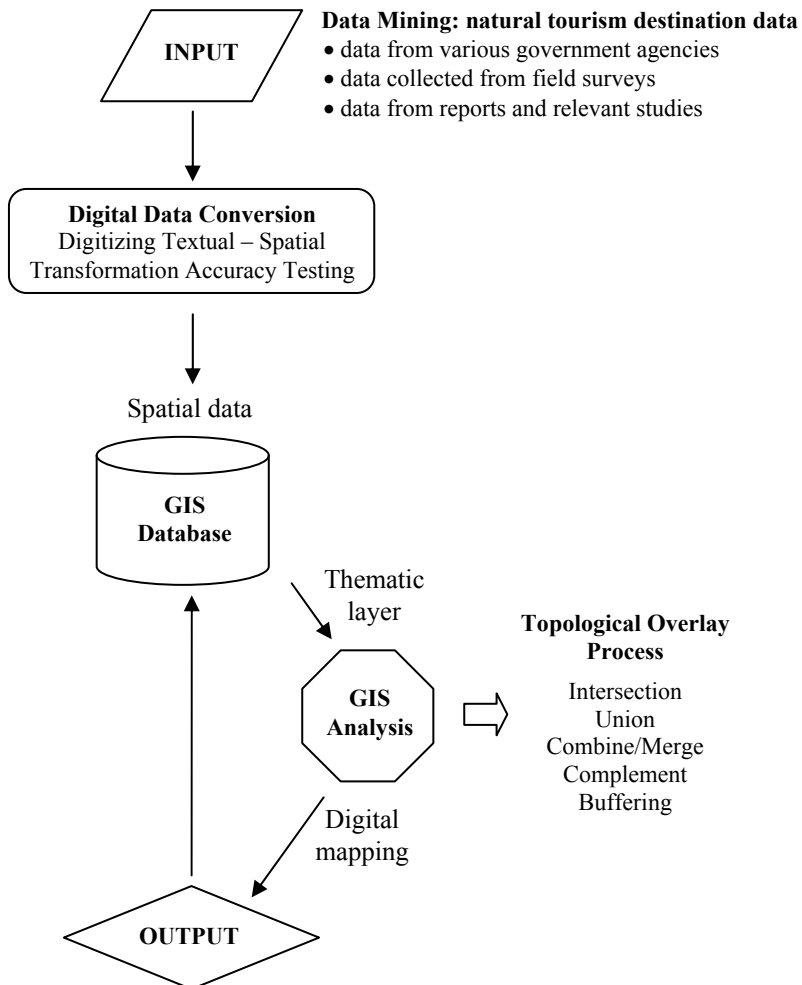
INPUT

Data Mining: natural tourism destination data
• data from various government agencies
• data collected from field surveys
• data from reports and relevant studies

Digital Data Conversion
Digitizing Textual – Spatial Transformation Accuracy Testing

Spatial data

GIS Database

Thematic layer

GIS Analysis

Topological Overlay Process

Intersection
Union
Combine/Merge
Complement
Buffering

Digital mapping

OUTPUT